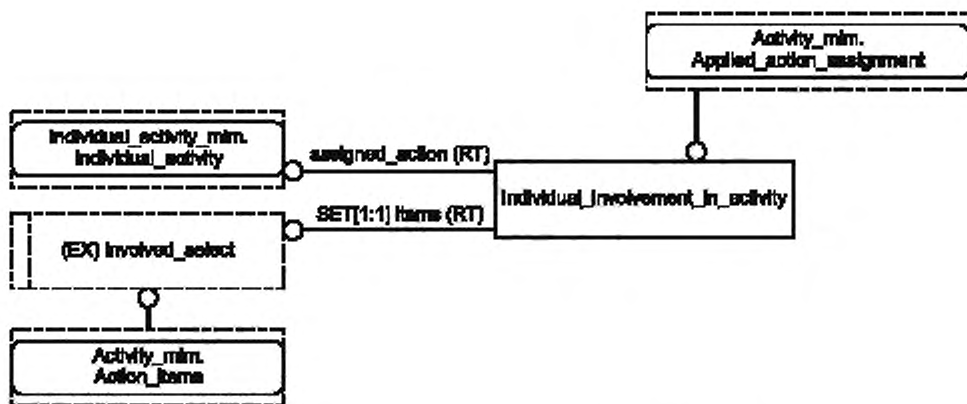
Activity_mim.
Applied_action_assignment

Individual_activity_mim.
Individual_activity

assigned_action (RT)

Individual_involvement_in_activity

SET[1:1] items (RT)

(EX) involved_select

Activity_mim.
Action_items